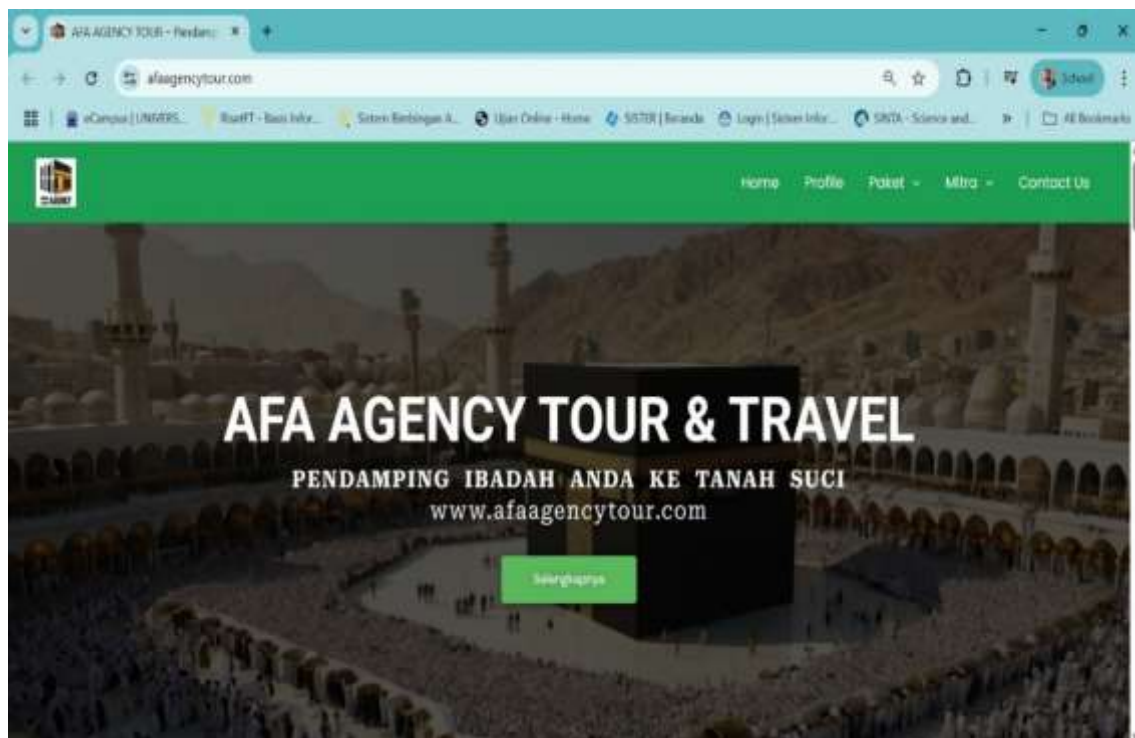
AFA AGENCY TOUR - Pendam; ×
afaagencytour.com
School
eCampus | UNIVERS... RisetFT - Basis Infor... Sistem Bimbingan A... Ujian Online - Home SISTER | Beranda Login | Sistem Infor... SINTA - Science and... All Bookmarks

Home Profile Paket Mitra Contact Us

AFA AGENCY TOUR & TRAVEL
PENDAMPING IBADAH ANDA KE TANAH SUCI
www.afaagencytour.com
Selengkapnya